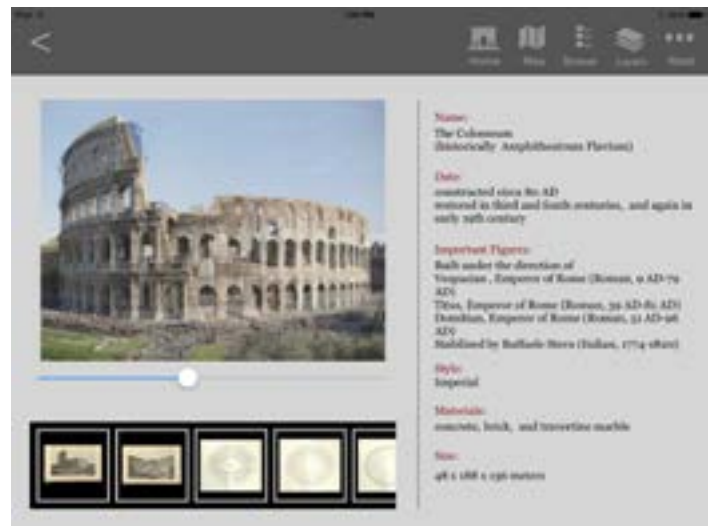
Home Map Browse Layers More

Name:
The Colosseum
(historically Amphitheatrum Flavium)

Date:
constructed circa 80 AD
restored in third and fourth centuries, and again in early 19th century

Important Figures:
Built under the direction of
Vespasian, Emperor of Rome (Roman, 9 AD-79 AD)
Titus, Emperor of Rome (Roman, 39 AD-81 AD)
Domitian, Emperor of Rome (Roman, 51 AD-96 AD)
Stabilized by Raffaele Stern (Italian, 1774-1820)

Style:
Imperial

Materials:
concrete, brick, and travertine marble

Size:
48 x 188 x 156 meters